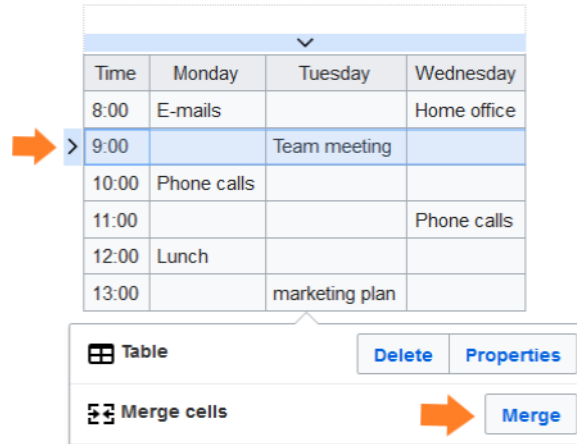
| Time | Monday | Tuesday | Wednesday |
|---|---|---|---|
| 8:00 | E-mails | | Home office |
| 9:00 | | Team meeting | |
| 10:00 | Phone calls | | |
| 11:00 | | | Phone calls |
| 12:00 | Lunch | | |
| 13:00 | | marketing plan | |

Table
Delete
Properties
Merge cells
Merge